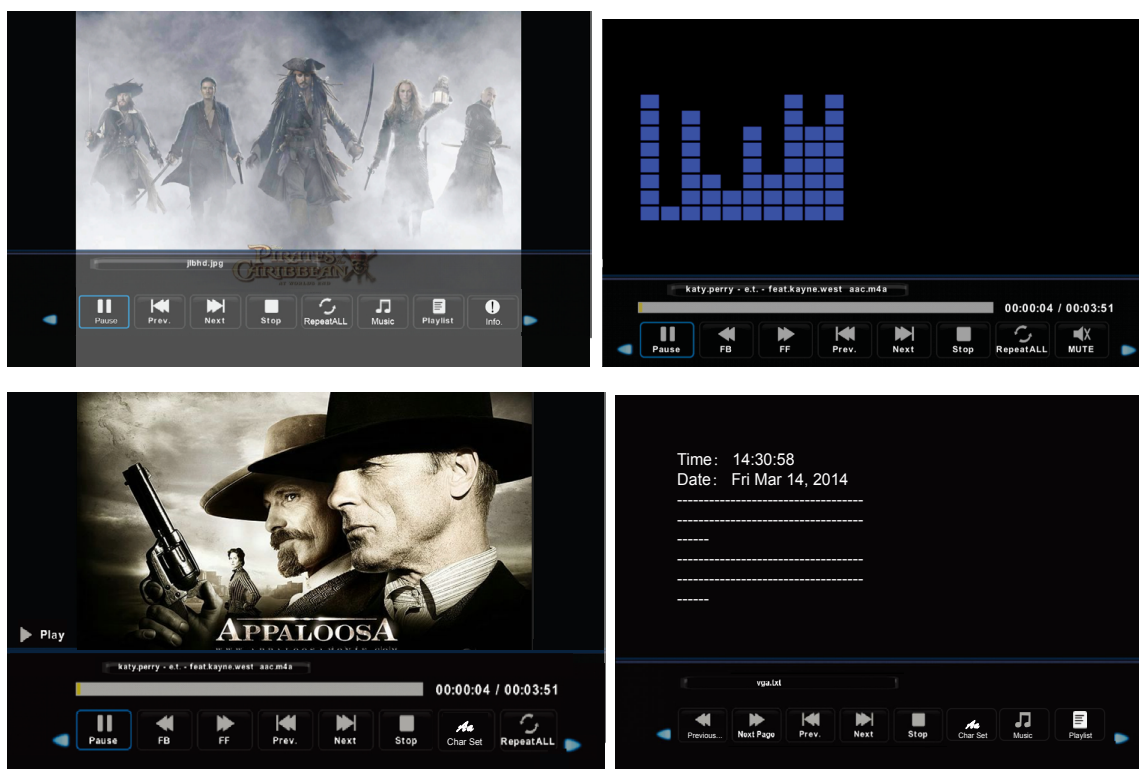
jlbhd.jpg

PIRATES CARIBBEAN AT WORLD'S END

Pause Prev. Next Stop RepeatALL Music Playlist Info.

katy.perry - e.t. - feat.kayne.west aac.m4a

00:00:04 / 00:03:51

Pause FB FF Prev. Next Stop RepeatALL MUTE

Play

APPALOOSA

katy.perry - e.t. - feat.kayne.west aac.m4a

00:00:04 / 00:03:51

Pause FB FF Prev. Next Stop Char Set RepeatALL

Time: 14:30:58
Date: Fri Mar 14, 2014
--------------------------------
--------------------------------
------
--------------------------------
--------------------------------
------

vga.txt

Previous... Next Page Prev. Next Stop Char Set Music Playlist